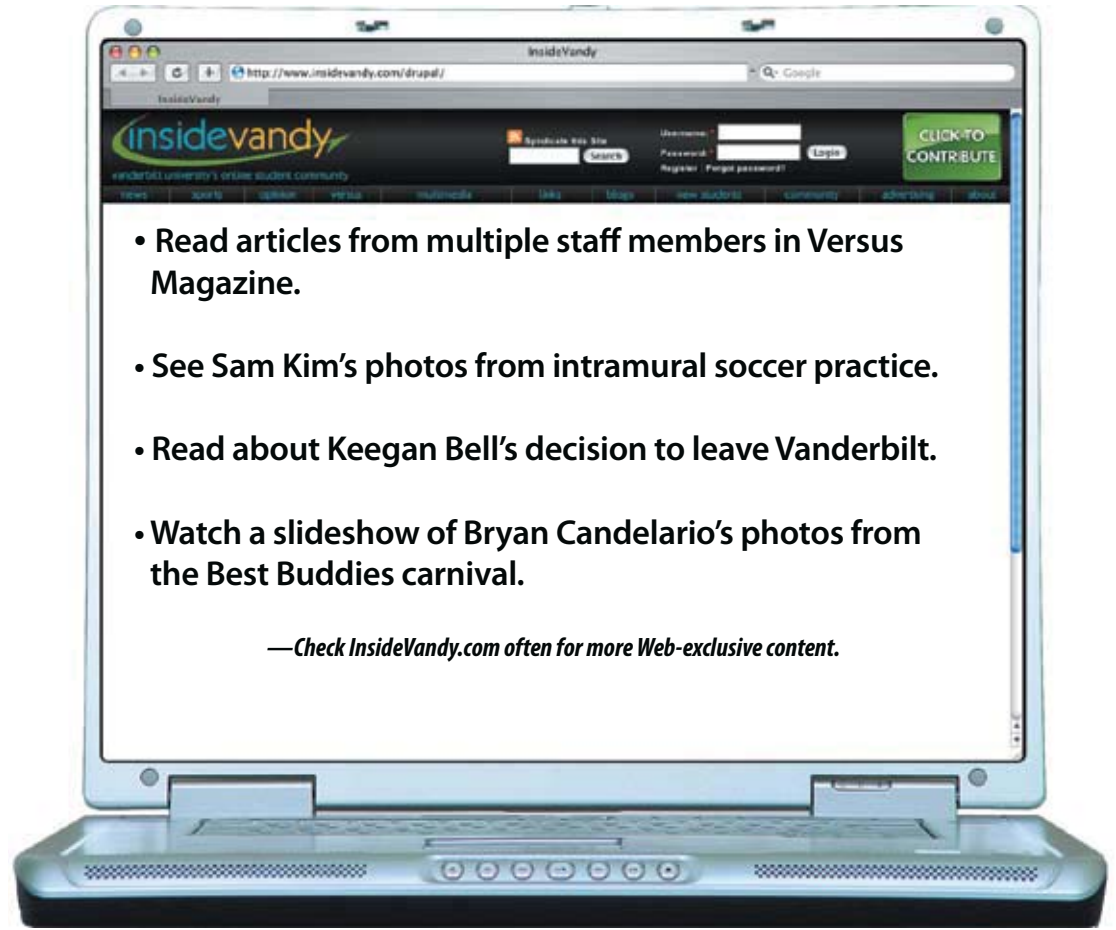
InsideVandy

http://www.insidevandy.com/drupal/

Google

InsideVandy

insidevandy

vanderbilt university's online student community

Syndicate this Site

Search

Username: *

Password: *

Login

Register | Forgot password?

CLICK TO CONTRIBUTE

news | sports | opinion | versus | multimedia | links | blogs | new students | community | advertising | about

• Read articles from multiple staff members in Versus Magazine.

• See Sam Kim's photos from intramural soccer practice.

• Read about Keegan Bell's decision to leave Vanderbilt.

• Watch a slideshow of Bryan Candelario's photos from the Best Buddies carnival.

—Check InsideVandy.com often for more Web-exclusive content.